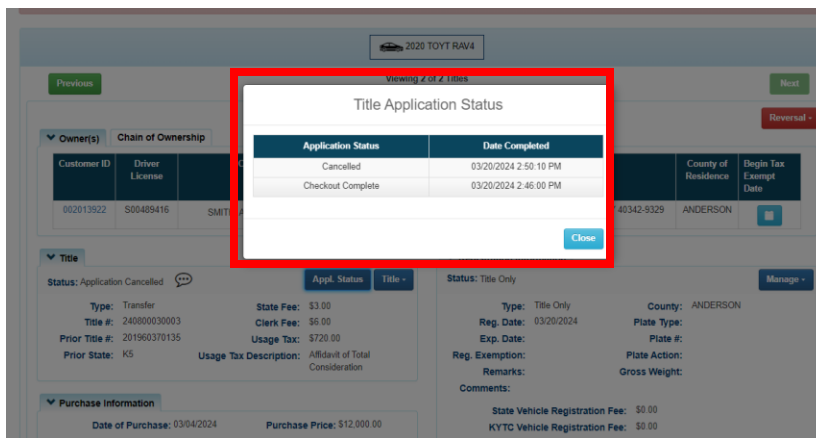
2020 TOYT RAV4

Previous

Viewing 2 of 2 Titles

Next

Reversal -

Owner(s) Chain of Ownership

| Customer ID | Driver License | | County of Residence | Begin Tax Exempt Date |
|---|---|---|---|---|
| 002013522 | S00489416 | SMIT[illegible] 40342-9329 | ANDERSON | |

Title Application Status

| Application Status | Date Completed |
|---|---|
| Cancelled | 03/20/2024 2:50:10 PM |
| Checkout Complete | 03/20/2024 2:46:00 PM |

Close

Title

Status: Application Cancelled

Appl. Status Title -

Type: Transfer
Title #: 240800030003
Prior Title #: 201960370135
Prior State: KS

State Fee: $3.00
Clerk Fee: $6.00
Usage Tax: $720.00
Usage Tax Description: Affidavit of Total Consideration

Status: Title Only

Manage -

Type: Title Only
Reg. Date: 03/20/2024
Exp. Date:
Reg. Exemption:
Remarks:
Comments:

County: ANDERSON
Plate Type:
Plate #:
Plate Action:
Gross Weight:

State Vehicle Registration Fee: $0.00
KYTC Vehicle Registration Fee: $0.00

Purchase Information

Date of Purchase: 03/04/2024
Purchase Price: $12,000.00